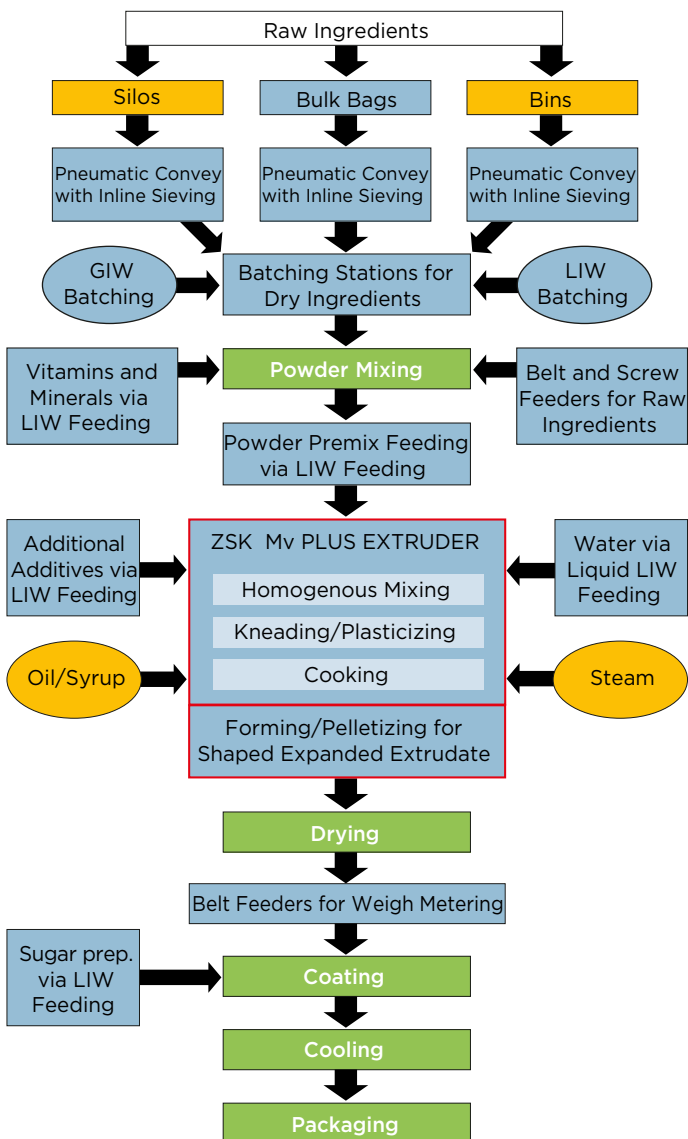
Raw Ingredients

Silos

Bulk Bags

Bins

Pneumatic Convey with Inline Sieving

Pneumatic Convey with Inline Sieving

Pneumatic Convey with Inline Sieving

GIW Batching

Batching Stations for Dry Ingredients

LIW Batching

Vitamins and Minerals via LIW Feeding

Powder Mixing

Belt and Screw Feeders for Raw Ingredients

Powder Premix Feeding via LIW Feeding

Additional Additives via LIW Feeding

ZSK Mv PLUS EXTRUDER

Homogenous Mixing

Kneading/Plasticizing

Cooking

Water via Liquid LIW Feeding

Oil/Syrup

Steam

Forming/Pelletizing for Shaped Expanded Extrudate

Drying

Belt Feeders for Weigh Metering

Sugar prep. via LIW Feeding

Coating

Cooling

Packaging